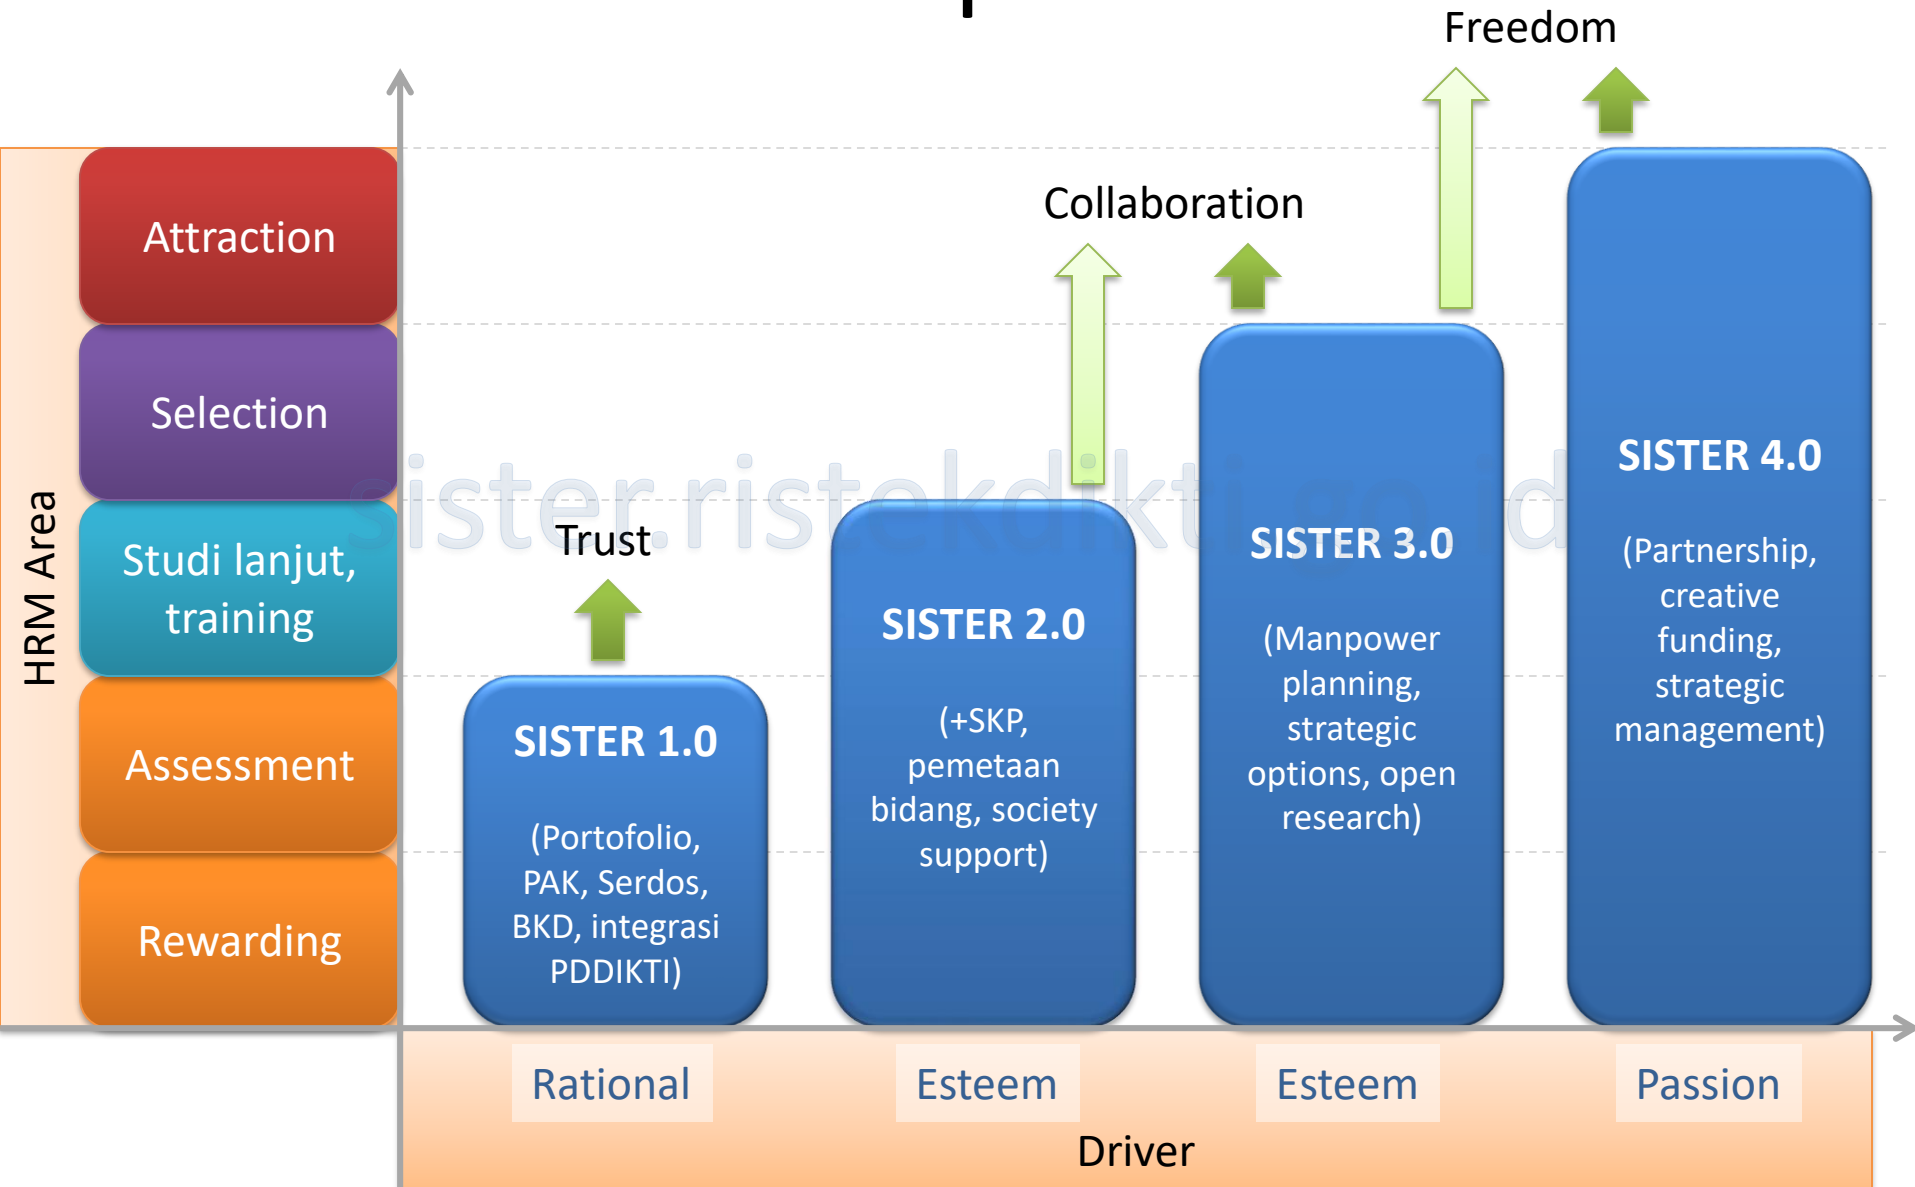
HRM Area

Attraction

Selection

Studi lanjut, training

Assessment

Rewarding

sister.ristekdikti.go.id

Freedom

Collaboration

Trust

SISTER 1.0

(Portofolio, PAK, Serdos, BKD, integrasi PDDIKTI)

SISTER 2.0

(+SKP, pemetaan bidang, society support)

SISTER 3.0

(Manpower planning, strategic options, open research)

SISTER 4.0

(Partnership, creative funding, strategic management)

Rational

Esteem

Esteem

Passion

Driver